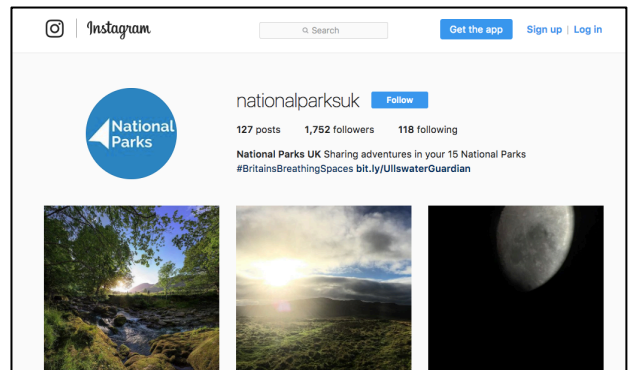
Instagram

Search

Get the app

Sign up | Log in

National Parks

nationalparksuk

Follow

127 posts 1,752 followers 118 following

National Parks UK Sharing adventures in your 15 National Parks #BritainsBreathingSpaces bit.ly/UllswaterGuardian